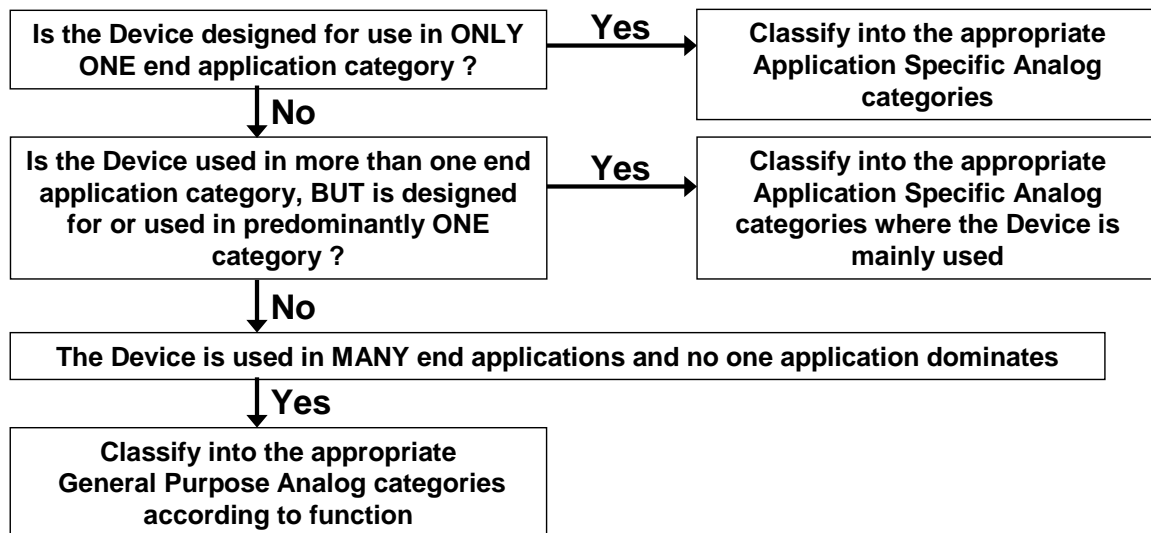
Is the Device designed for use in ONLY ONE end application category ?

Yes

Classify into the appropriate Application Specific Analog categories

No

Is the Device used in more than one end application category, BUT is designed for or used in predominantly ONE category ?

Yes

Classify into the appropriate Application Specific Analog categories where the Device is mainly used

No

The Device is used in MANY end applications and no one application dominates

Yes

Classify into the appropriate General Purpose Analog categories according to function